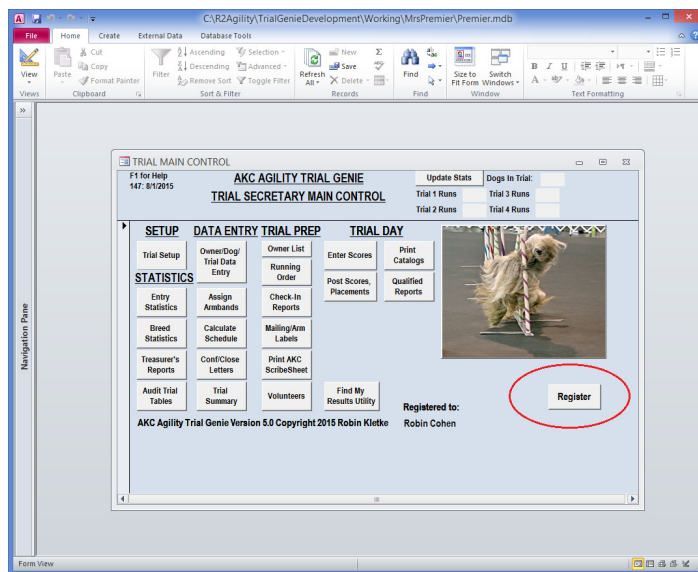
C:\R2Agility\TrialGenieDevelopment\Working\MrsPremier\Premier.mdb

File Home Create External Data Database Tools

View
Views

Paste
Cut
Copy
Format Painter
Clipboard

Filter
Ascending
Descending
Remove Sort
Selection
Advanced
Toggle Filter
Sort & Filter

Refresh All
New
Save
Delete
Records

Find
Find

Size to Fit Form
Switch Windows
Window

Text Formatting

Navigation Pane

TRIAL MAIN CONTROL

F1 for Help
147: 8/1/2015

AKC AGILITY TRIAL GENIE
TRIAL SECRETARY MAIN CONTROL

Update Stats
Dogs In Trial:
Trial 1 Runs
Trial 3 Runs
Trial 2 Runs
Trial 4 Runs

SETUP
DATA ENTRY
TRIAL PREP
TRIAL DAY

Trial Setup
Owner/Dog/ Trial Data Entry
Owner List
Enter Scores
Print Catalogs
Running Order

STATISTICS
Post Scores, Placements
Qualified Reports

Entry Statistics
Assign Armbands
Check-In Reports

Breed Statistics
Calculate Schedule
Mailing/Arm Labels

Treasurer's Reports
Conf/Close Letters
Print AKC ScribeSheet

Register

Audit Trial Tables
Trial Summary
Volunteers
Find My Results Utility

Registered to:
Robin Cohen

AKC Agility Trial Genie Version 5.0 Copyright 2015 Robin Kletke

Form View